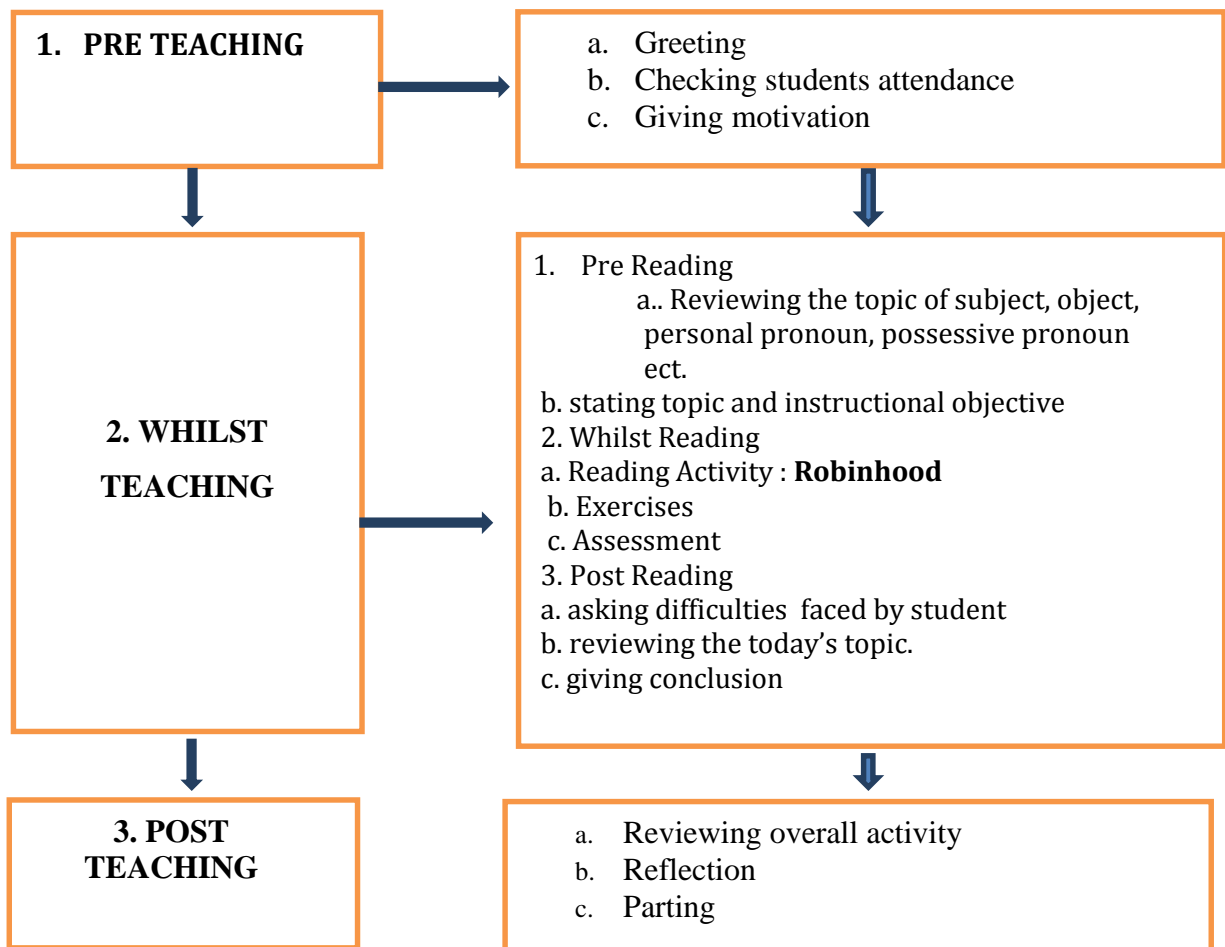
1. PRE TEACHING

a. Greeting
b. Checking students attendance
c. Giving motivation

2. WHILST TEACHING

1. Pre Reading
a.. Reviewing the topic of subject, object, personal pronoun, possessive pronoun ect.
b. stating topic and instructional objective
2. Whilst Reading
a. Reading Activity : **Robinhood**
b. Exercises
c. Assessment
3. Post Reading
a. asking difficulties faced by student
b. reviewing the today's topic.
c. giving conclusion

3. POST TEACHING

a. Reviewing overall activity
b. Reflection
c. Parting